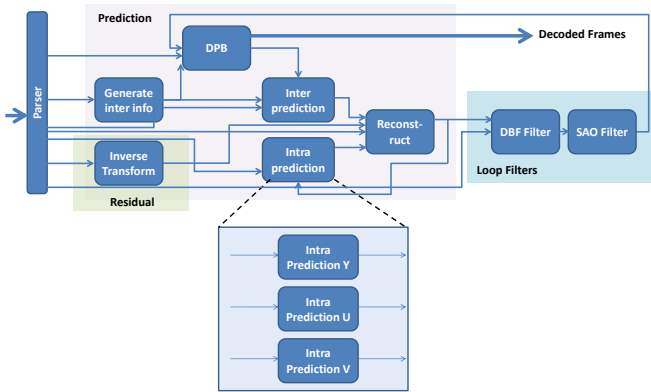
Prediction

Parser

DPB

Decoded Frames

Generate inter info

Inter prediction

Reconst-ruct

DBF Filter

SAO Filter

Inverse Transform

Intra prediction

Loop Filters

Residual

Intra Prediction Y

Intra Prediction U

Intra Prediction V